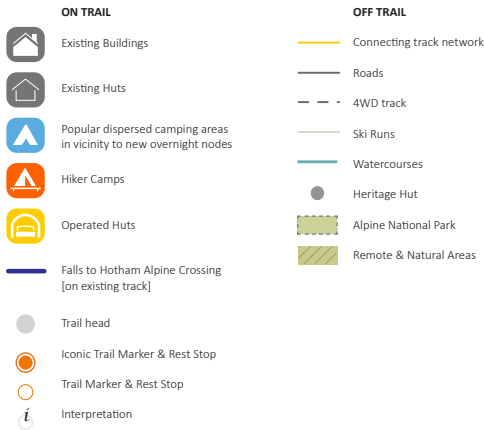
ON TRAIL

Existing Buildings

Existing Huts

Popular dispersed camping areas in vicinity to new overnight nodes

Hiker Camps

Operated Huts

Falls to Hotham Alpine Crossing [on existing track]

Trail head

Iconic Trail Marker & Rest Stop

Trail Marker & Rest Stop

Interpretation

OFF TRAIL

Connecting track network

Roads

4WD track

Ski Runs

Watercourses

Heritage Hut

Alpine National Park

Remote & Natural Areas